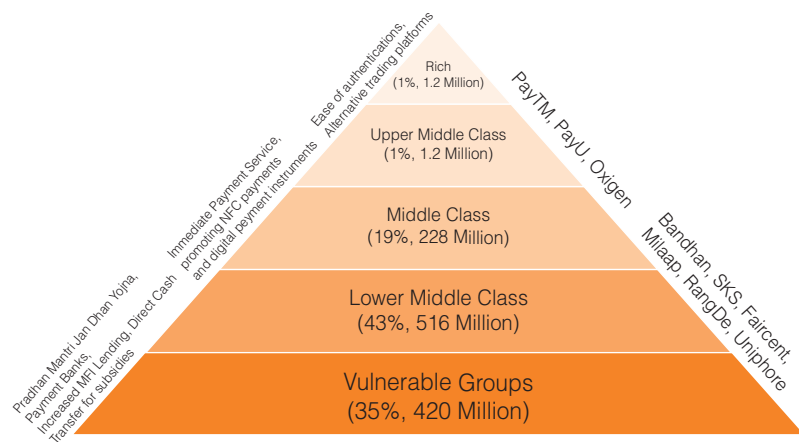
Rich
(1%, 1.2 Million)

Upper Middle Class
(1%, 1.2 Million)

Middle Class
(19%, 228 Million)

Lower Middle Class
(43%, 516 Million)

Vulnerable Groups
(35%, 420 Million)

Ease of authentications, Alternative trading platforms

Immediate Payment Service, promoting NFC payments and digital payment instruments

Pradhan Mantri Jan Dhan Yojna, Payment Banks, Increased MFI Lending, Direct Cash Transfer for Subsidies

PayTM, PayU, Oxigen

Bandhan, SKS, Faircent, Milaap, RangDe, Uniphore